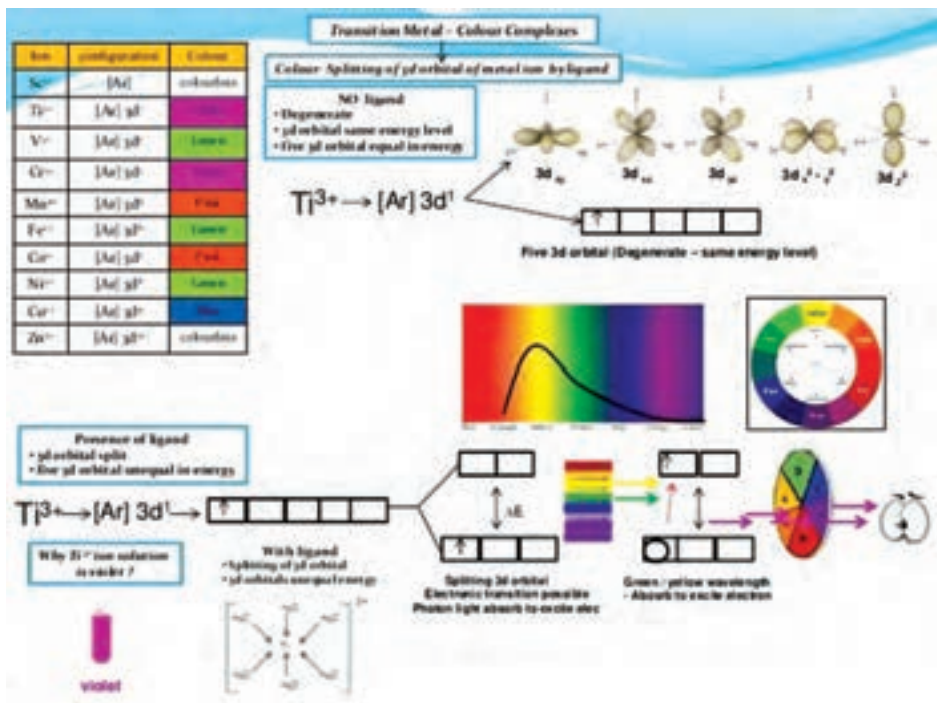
Transition Metal – Colour Complexes

Colour Splitting of 3d orbital of metal ion by ligand

| Ion | configuration | Colour |
|---|---|---|
| Sc³⁺ | [Ar] | colourless |
| Ti³⁺ | [Ar] 3d¹ | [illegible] |
| V³⁺ | [Ar] 3d² | Green |
| Cr³⁺ | [Ar] 3d³ | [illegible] |
| Mn²⁺ | [Ar] 3d⁵ | Pink |
| Fe²⁺ | [Ar] 3d⁶ | Green |
| Co²⁺ | [Ar] 3d⁷ | Pink |
| Ni²⁺ | [Ar] 3d⁸ | Green |
| Cu²⁺ | [Ar] 3d⁹ | Blue |
| Zn²⁺ | [Ar] 3d¹⁰ | colourless |

NO ligand
• Degenerate
• 3d orbital same energy level
• five 3d orbital equal in energy

3d$_{xy}$ 3d$_{xz}$ 3d$_{yz}$ 3d$_{x^2-y^2}$ 3d$_{z^2}$

$Ti^{3+} \rightarrow [Ar]\ 3d^1$

Five 3d orbital (Degenerate – same energy level)

Presence of ligand
• 3d orbital split
• five 3d orbital unequal in energy

$Ti^{3+} \rightarrow [Ar]\ 3d^1$

ΔE

Why Ti³⁺ ion solution is violet ?

violet

With ligand
•Splitting of 3d orbital
•3d orbitals unequal energy

Splitting 3d orbital
Electronic transition possible
Photon light absorb to excite elec

Green / yellow wavelength
- Absorb to excite electron